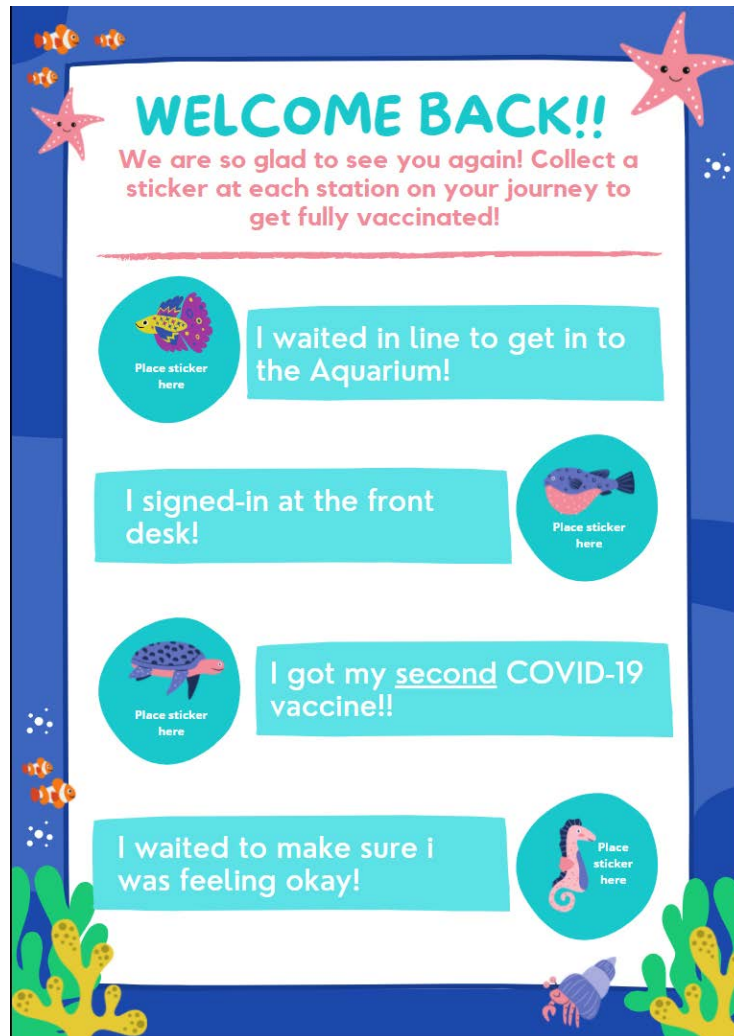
WELCOME BACK!!

We are so glad to see you again! Collect a sticker at each station on your journey to get fully vaccinated!

Place sticker here

I waited in line to get in to the Aquarium!

I signed-in at the front desk!

Place sticker here

Place sticker here

I got my second COVID-19 vaccine!!

I waited to make sure i was feeling okay!

Place sticker here